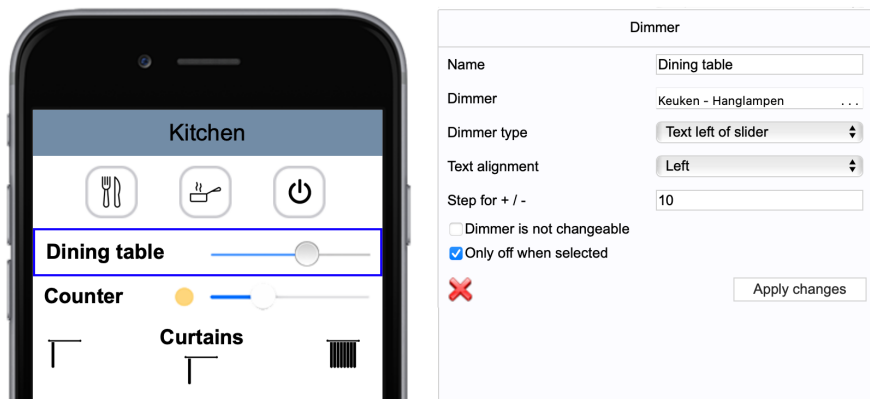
Kitchen

Dining table

Counter

Curtains

Dimmer

Name | Dining table

Dimmer | Keuken - Hanglampen ...

Dimmer type | Text left of slider

Text alignment | Left

Step for + / - | 10

Dimmer is not changeable

Only off when selected

Apply changes